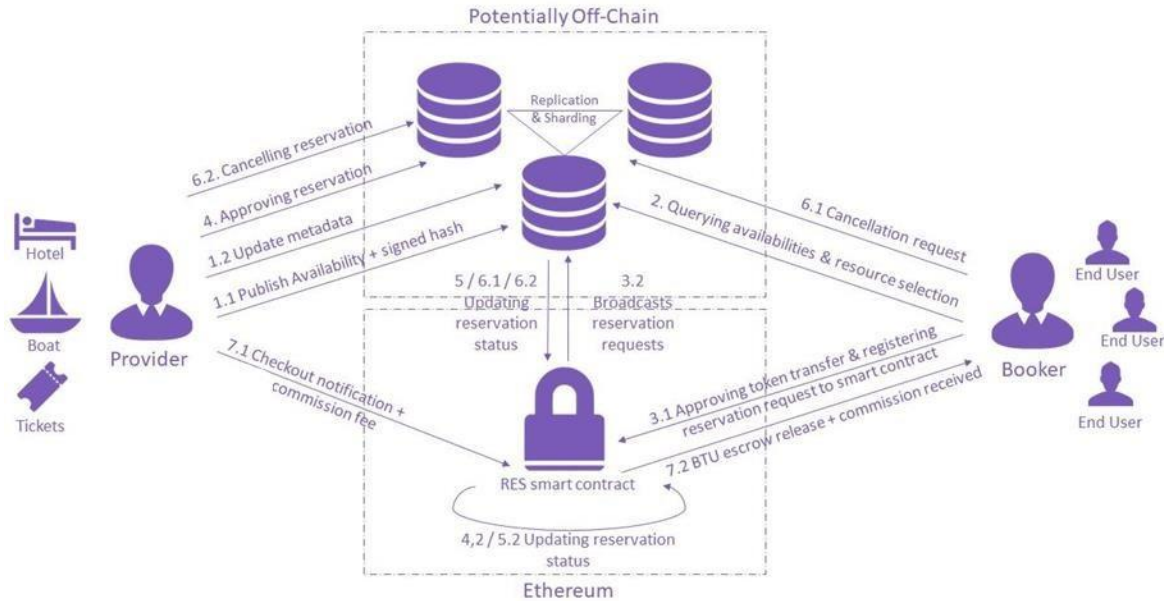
Potentially Off-Chain

Replication & Sharding

6.2. Cancelling reservation

4. Approving reservation

1.2 Update metadata

1.1 Publish Availability + signed hash

Hotel

Boat

Tickets

Provider

5 / 6.1 / 6.2 Updating reservation status

3.2 Broadcasts reservation requests

2. Querying availabilities & resource selection

6.1 Cancellation request

End User

End User

End User

Booker

7.1 Checkout notification + commission fee

3.1 Approving token transfer & registering reservation request to smart contract

7.2 BTU escrow release + commission received

RES smart contract

4,2 / 5.2 Updating reservation status

Ethereum